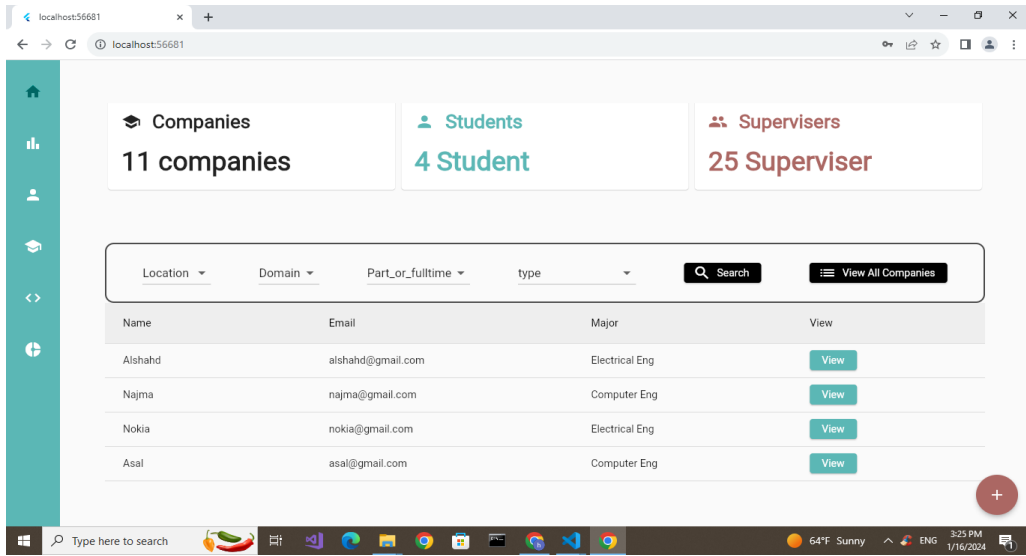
localhost:56681

localhost:56681

Companies
11 companies

Students
4 Student

Supervisers
25 Superviser

Location
Domain
Part_or_fulltime
type
Search
View All Companies

| Name | Email | Major | View |
|---|---|---|---|
| Alshahd | alshahd@gmail.com | Electrical Eng | View |
| Najma | najma@gmail.com | Computer Eng | View |
| Nokia | nokia@gmail.com | Electrical Eng | View |
| Asal | asal@gmail.com | Computer Eng | View |

+

Type here to search
64°F Sunny
ENG
3:25 PM
1/16/2024